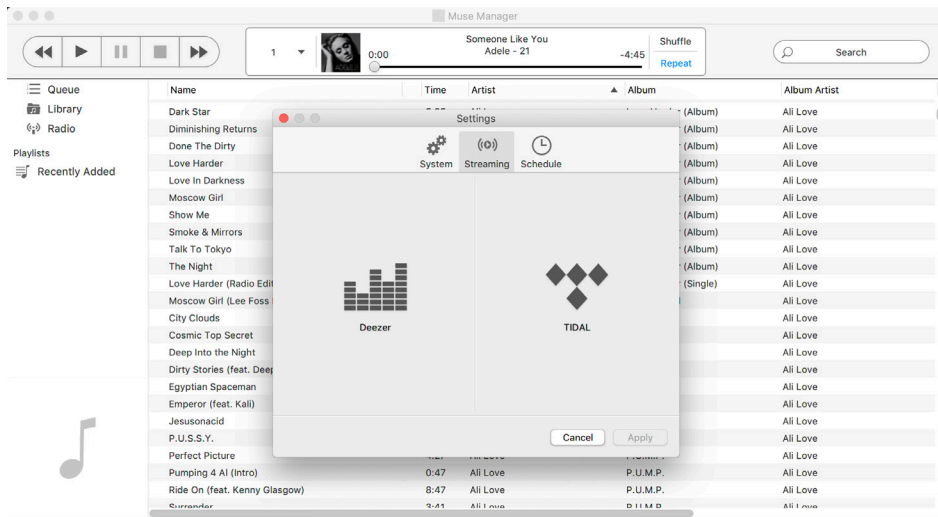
Muse Manager

1

Someone Like You
Adele - 21

0:00

-4:45

Shuffle

Repeat

Search

Queue
Library
Radio

Playlists
Recently Added

| Name | Time | Artist | Album | Album Artist |
|---|---|---|---|---|
| Dark Star | | | (Album) | Ali Love |
| Diminishing Returns | | | (Album) | Ali Love |
| Done The Dirty | | | (Album) | Ali Love |
| Love Harder | | | (Album) | Ali Love |
| Love In Darkness | | | (Album) | Ali Love |
| Moscow Girl | | | (Album) | Ali Love |
| Show Me | | | (Album) | Ali Love |
| Smoke & Mirrors | | | (Album) | Ali Love |
| Talk To Tokyo | | | (Album) | Ali Love |
| The Night | | | (Album) | Ali Love |
| Love Harder (Radio Edit | | | (Single) | Ali Love |
| Moscow Girl (Lee Foss | | | | Ali Love |
| City Clouds | | | | Ali Love |
| Cosmic Top Secret | | | | Ali Love |
| Deep Into the Night | | | | Ali Love |
| Dirty Stories (feat. Deep | | | | Ali Love |
| Egyptian Spaceman | | | | Ali Love |
| Emperor (feat. Kali) | | | | Ali Love |
| Jesusonacid | | | | Ali Love |
| P.U.S.S.Y. | | | | Ali Love |
| Perfect Picture | | | | Ali Love |
| Pumping 4 Al (Intro) | 0:47 | Ali Love | P.U.M.P. | Ali Love |
| Ride On (feat. Kenny Glasgow) | 8:47 | Ali Love | P.U.M.P. | Ali Love |
| Surrender | 3:41 | Ali Love | P.U.M.P. | Ali Love |

Settings

System
Streaming
Schedule

Deezer

TIDAL

Cancel
Apply